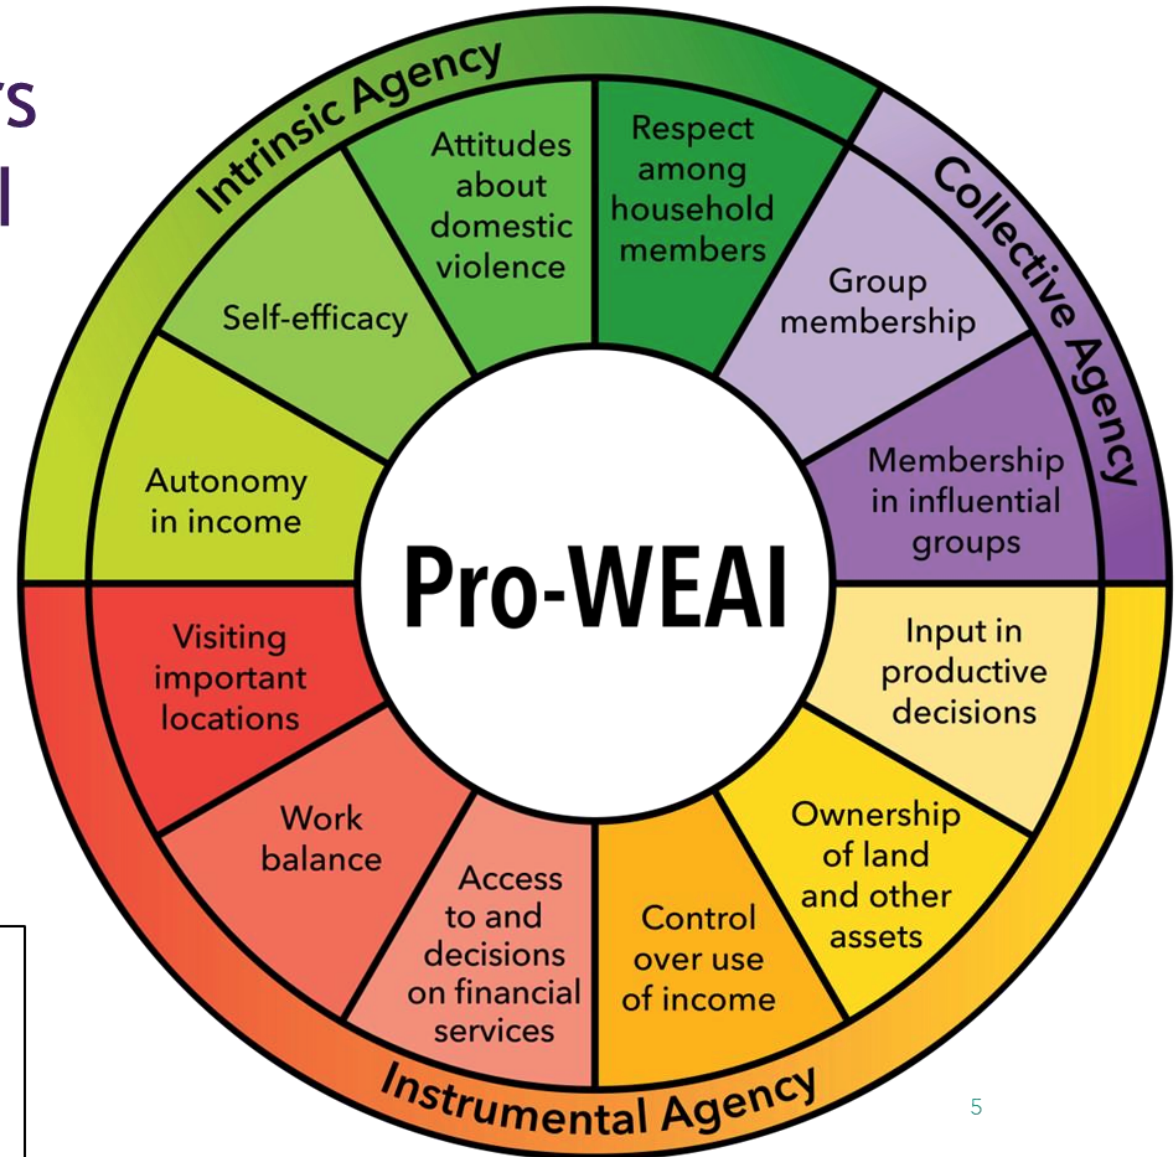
rs
l

Intrinsic Agency

Attitudes about domestic violence

Respect among household members

Self-efficacy

Autonomy in income

Collective Agency

Group membership

Membership in influential groups

Pro-WEAI

Visiting important locations

Input in productive decisions

Work balance

Access to and decisions on financial services

Control over use of income

Ownership of land and other assets

Instrumental Agency

5